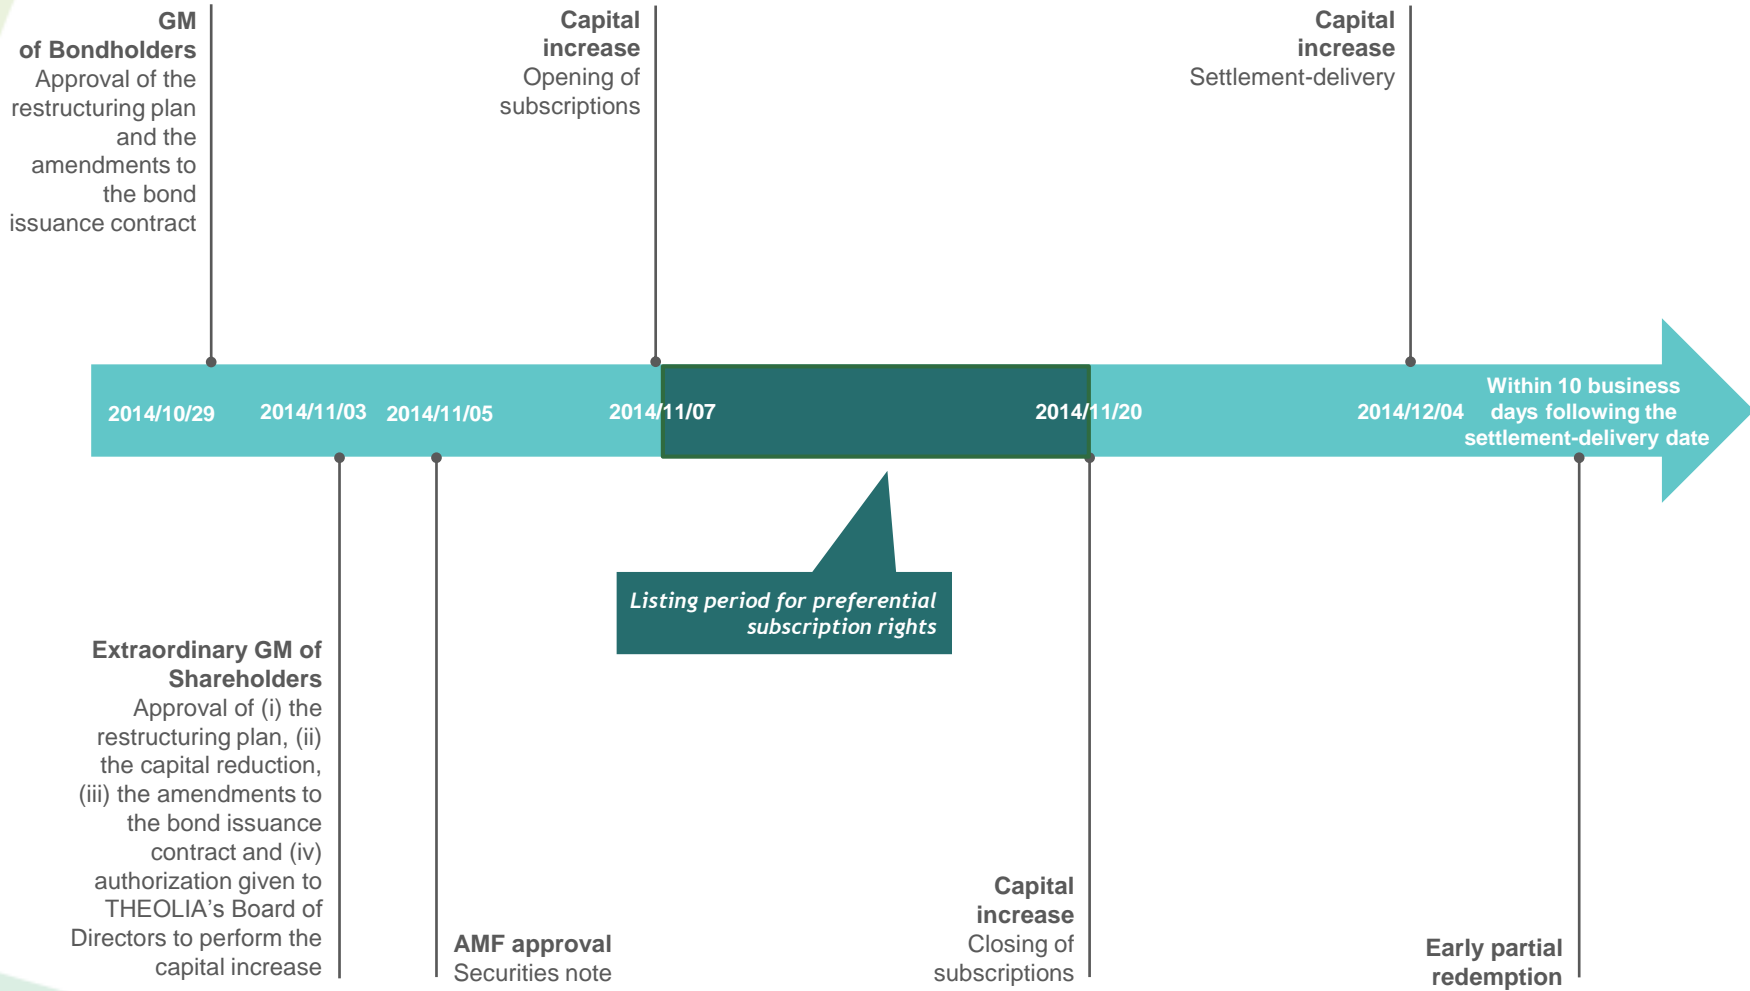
GM of Bondholders
Approval of the restructuring plan and the amendments to the bond issuance contract

Capital increase
Opening of subscriptions

Capital increase
Settlement-delivery

2014/10/29 2014/11/03 2014/11/05 2014/11/07 2014/11/20 2014/12/04 Within 10 business days following the settlement-delivery date

Listing period for preferential subscription rights

Extraordinary GM of Shareholders
Approval of (i) the restructuring plan, (ii) the capital reduction, (iii) the amendments to the bond issuance contract and (iv) authorization given to THEOLIA's Board of Directors to perform the capital increase

AMF approval
Securities note

Capital increase
Closing of subscriptions

Early partial redemption